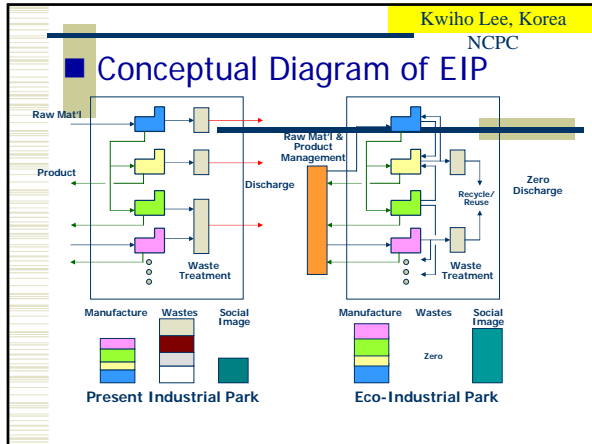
Kwiho Lee, Korea NCPC

Conceptual Diagram of EIP

Raw Mat'l

Product

Discharge

Waste Treatment

Raw Mat'l & Product Management

Recycle/ Reuse

Zero Discharge

Waste Treatment

Manufacture Wastes Social Image

Present Industrial Park

Manufacture Wastes Social Image

Zero

Eco-Industrial Park